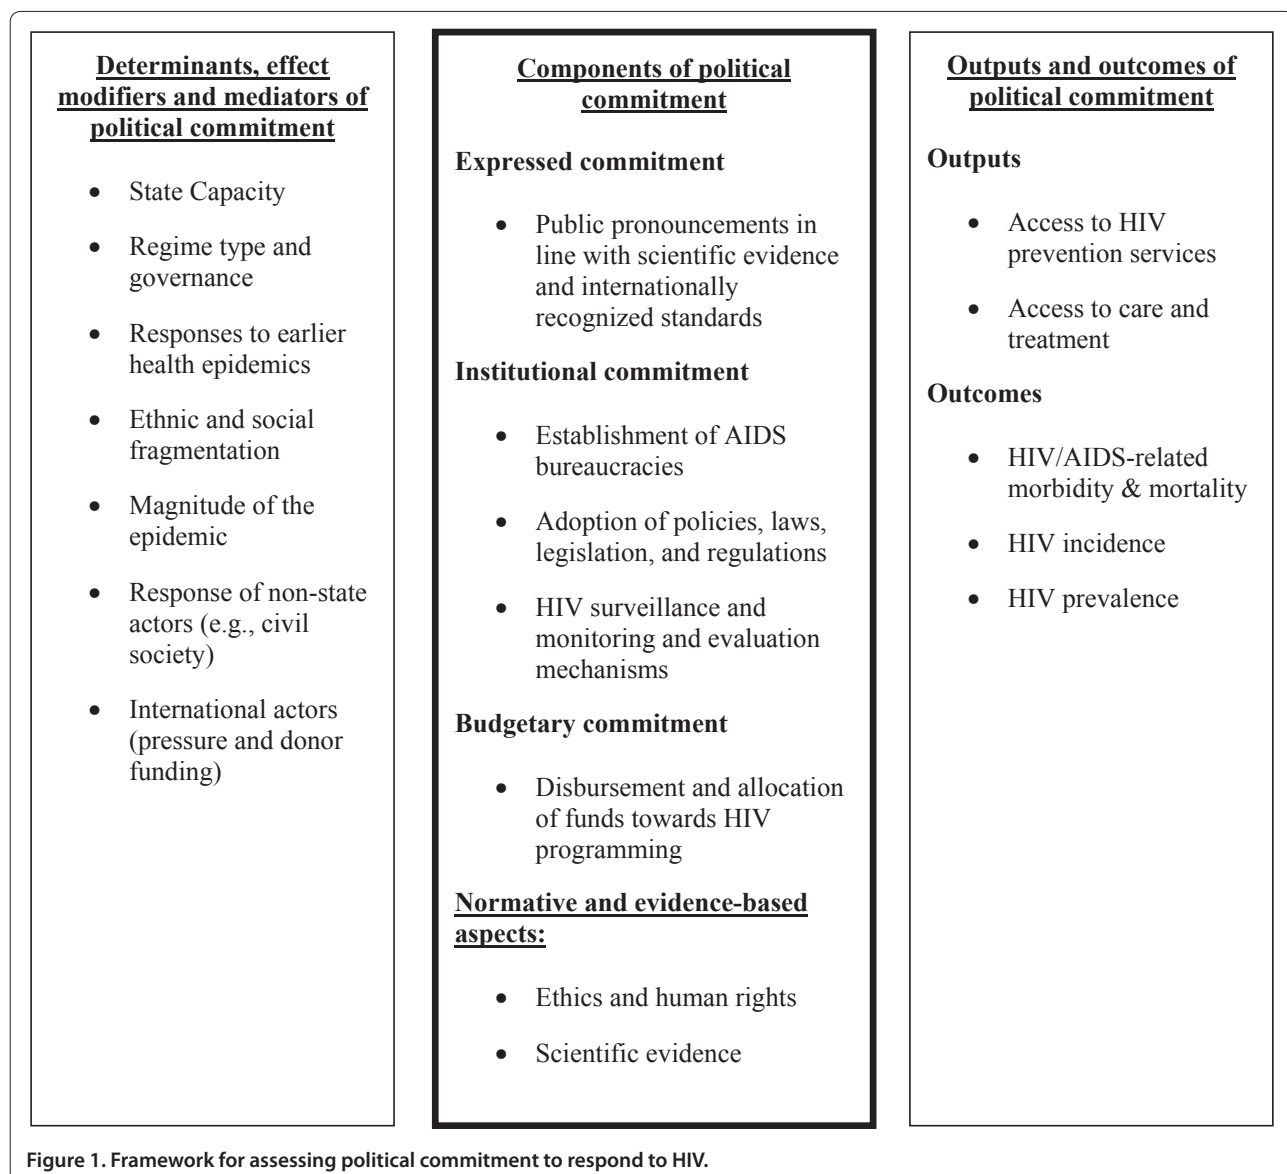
Determinants, effect modifiers and mediators of political commitment

- State Capacity
- Regime type and governance
- Responses to earlier health epidemics
- Ethnic and social fragmentation
- Magnitude of the epidemic
- Response of non-state actors (e.g., civil society)
- International actors (pressure and donor funding)

Components of political commitment

Expressed commitment

- Public pronouncements in line with scientific evidence and internationally recognized standards

Institutional commitment

- Establishment of AIDS bureaucracies
- Adoption of policies, laws, legislation, and regulations
- HIV surveillance and monitoring and evaluation mechanisms

Budgetary commitment

- Disbursement and allocation of funds towards HIV programming

Normative and evidence-based aspects:

- Ethics and human rights
- Scientific evidence

Outputs and outcomes of political commitment

Outputs

- Access to HIV prevention services
- Access to care and treatment

Outcomes

- HIV/AIDS-related morbidity & mortality
- HIV incidence
- HIV prevalence

Figure 1. Framework for assessing political commitment to respond to HIV.